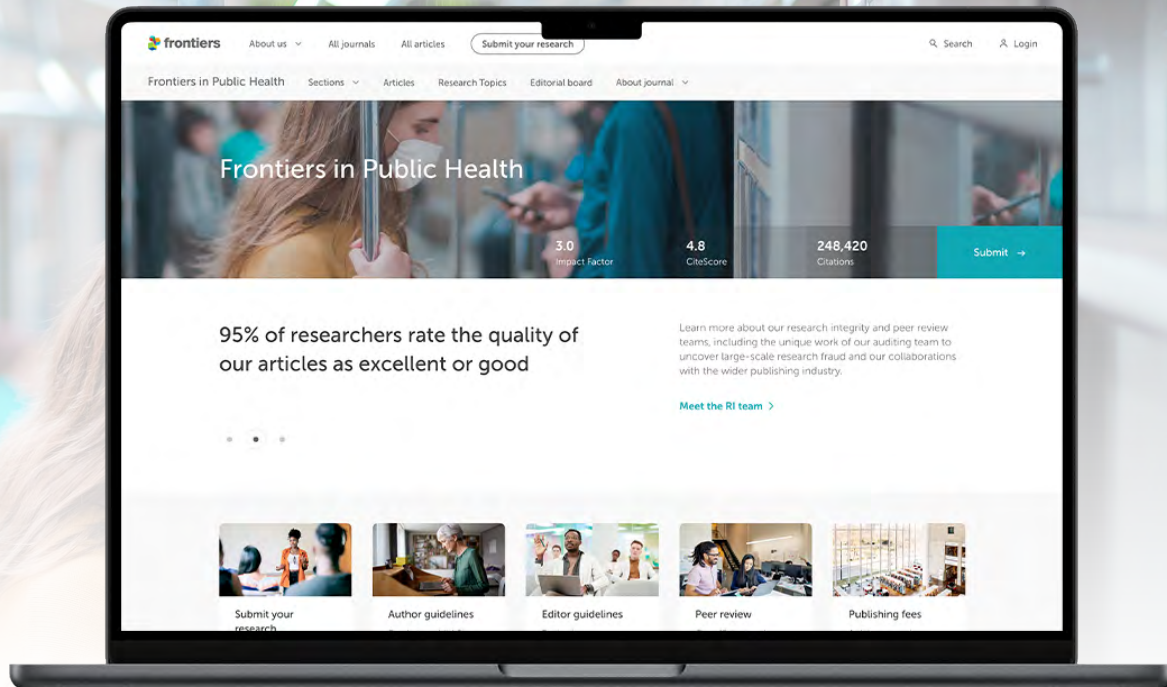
frontiers About us All journals All articles Submit your research Search Login

Frontiers in Public Health Sections Articles Research Topics Editorial board About journal

Frontiers in Public Health

3.0
Impact Factor

4.8
CiteScore

248,420
Citations

Submit →

95% of researchers rate the quality of our articles as excellent or good

Learn more about our research integrity and peer review teams, including the unique work of our auditing team to uncover large-scale research fraud and our collaborations with the wider publishing industry.

Meet the RI team >

Submit your research

Author guidelines

Editor guidelines

Peer review

Publishing fees